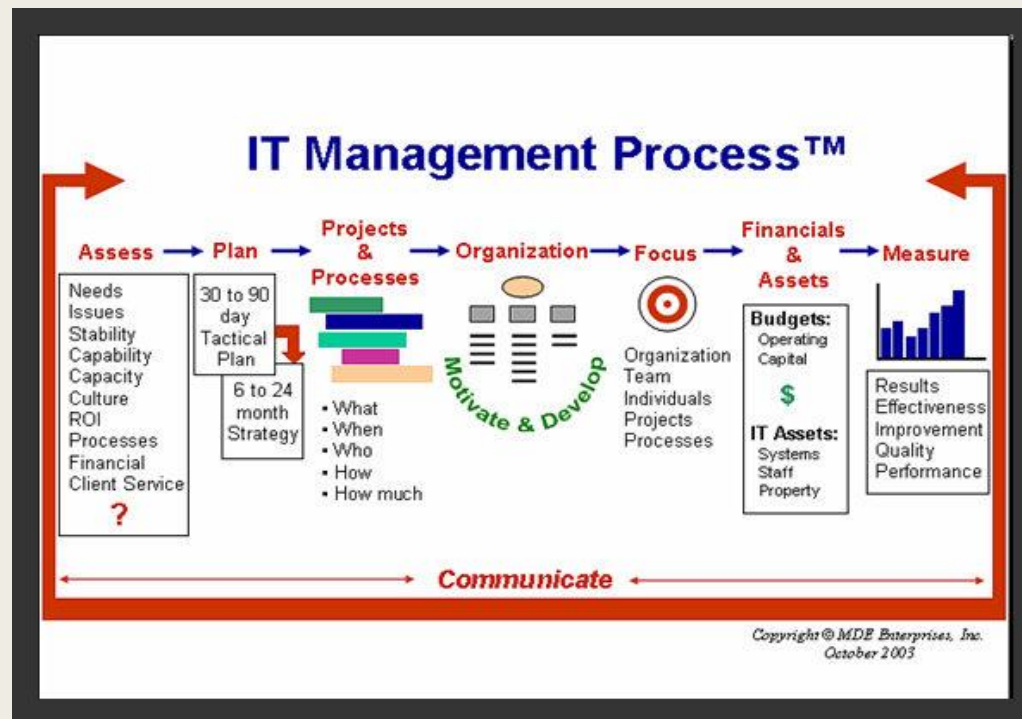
IT Management Process™

Assess → Plan → Projects & Processes → Organization → Focus → Financials & Assets → Measure

Needs
Issues
Stability
Capability
Capacity
Culture
ROI
Processes
Financial
Client Service
?

30 to 90 day Tactical Plan

6 to 24 month Strategy

• What
• When
• Who
• How
• How much

Motivate & Develop

Organization
Team
Individuals
Projects
Processes

Budgets:
Operating
Capital
$
IT Assets:
Systems
Staff
Property

Results
Effectiveness
Improvement
Quality
Performance

Communicate

Copyright © MDE Enterprises, Inc.
October 2003